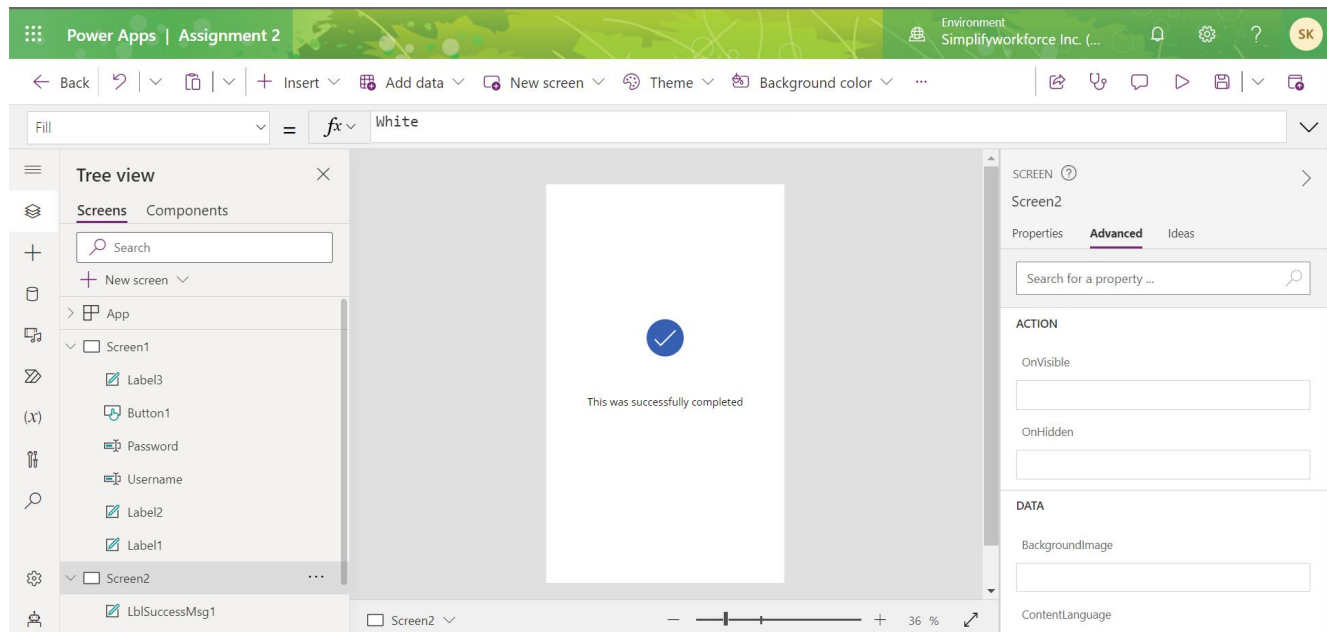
Power Apps | Assignment 2

Environment
Simplifyworkforce Inc. (...

SK

← Back

Insert

Add data

New screen

Theme

Background color

...

Fill

=

$fx$

White

Tree view

Screens Components

Search

New screen

App

Screen1

Label3

Button1

Password

Username

Label2

Label1

Screen2

...

LblSuccessMsg1

This was successfully completed

Screen2

36 %

SCREEN

Screen2

Properties Advanced Ideas

Search for a property ...

ACTION

OnVisible

OnHidden

DATA

BackgroundImage

ContentLanguage